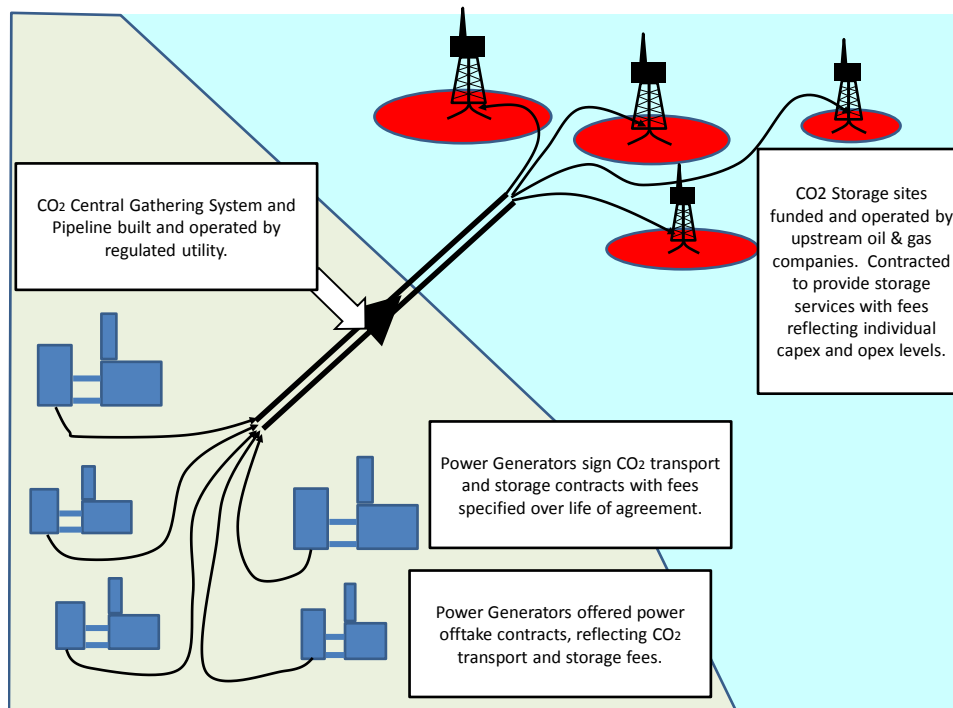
$CO_2$ Central Gathering System and Pipeline built and operated by regulated utility.

CO2 Storage sites funded and operated by upstream oil & gas companies. Contracted to provide storage services with fees reflecting individual capex and opex levels.

Power Generators sign $CO_2$ transport and storage contracts with fees specified over life of agreement.

Power Generators offered power offtake contracts, reflecting $CO_2$ transport and storage fees.